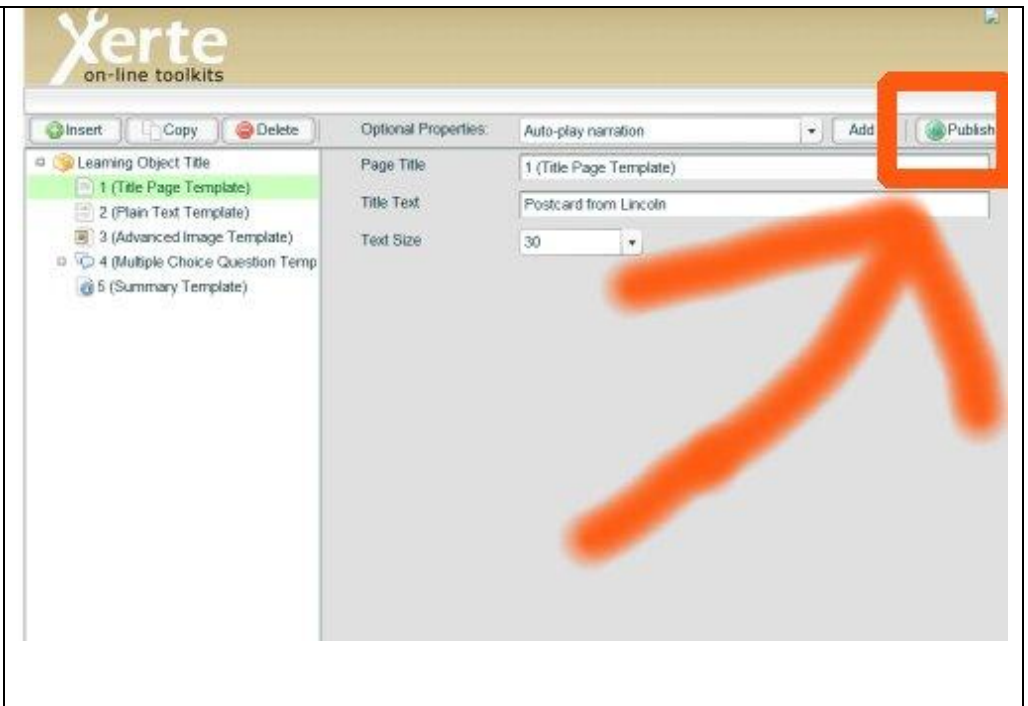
Xerte
on-line toolkits

Insert
Copy
Delete

Learning Object Title
1 (Title Page Template)
2 (Plain Text Template)
3 (Advanced Image Template)
4 (Multiple Choice Question Temp
5 (Summary Template)

Optional Properties:
Auto-play narration
Add
Publish

Page Title
1 (Title Page Template)

Title Text
Postcard from Lincoln

Text Size
30